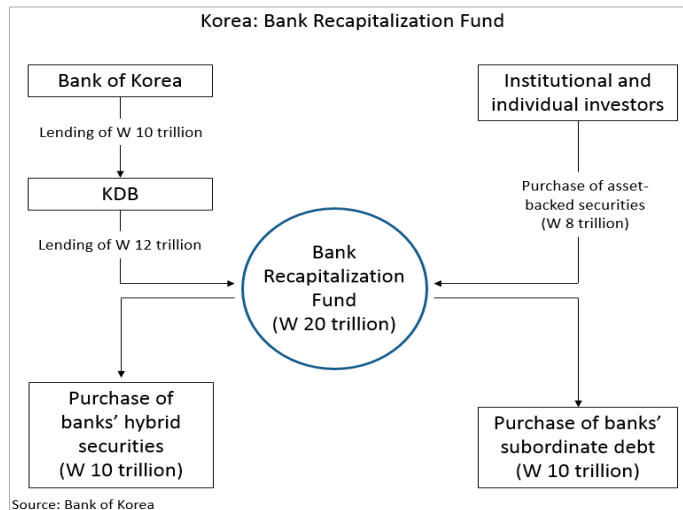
Korea: Bank Recapitalization Fund

Bank of Korea

Lending of W 10 trillion

KDB

Lending of W 12 trillion

Institutional and individual investors

Purchase of asset-backed securities (W 8 trillion)

Bank Recapitalization Fund (W 20 trillion)

Purchase of banks' hybrid securities (W 10 trillion)

Purchase of banks' subordinate debt (W 10 trillion)

Source: Bank of Korea